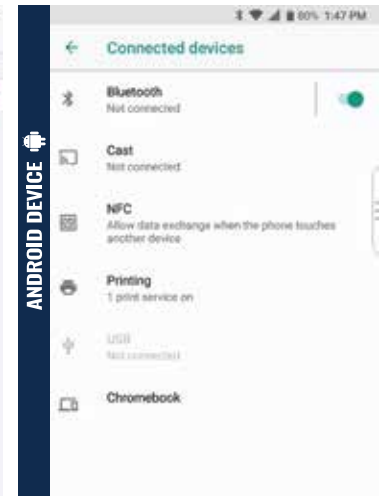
ANDROID DEVICE

80% 1:47 PM

Connected devices

Bluetooth
Not connected

Cast
Not connected

NFC
Allow data exchange when the phone touches another device

Printing
1 print service on

USB
Not connected

Chromebook